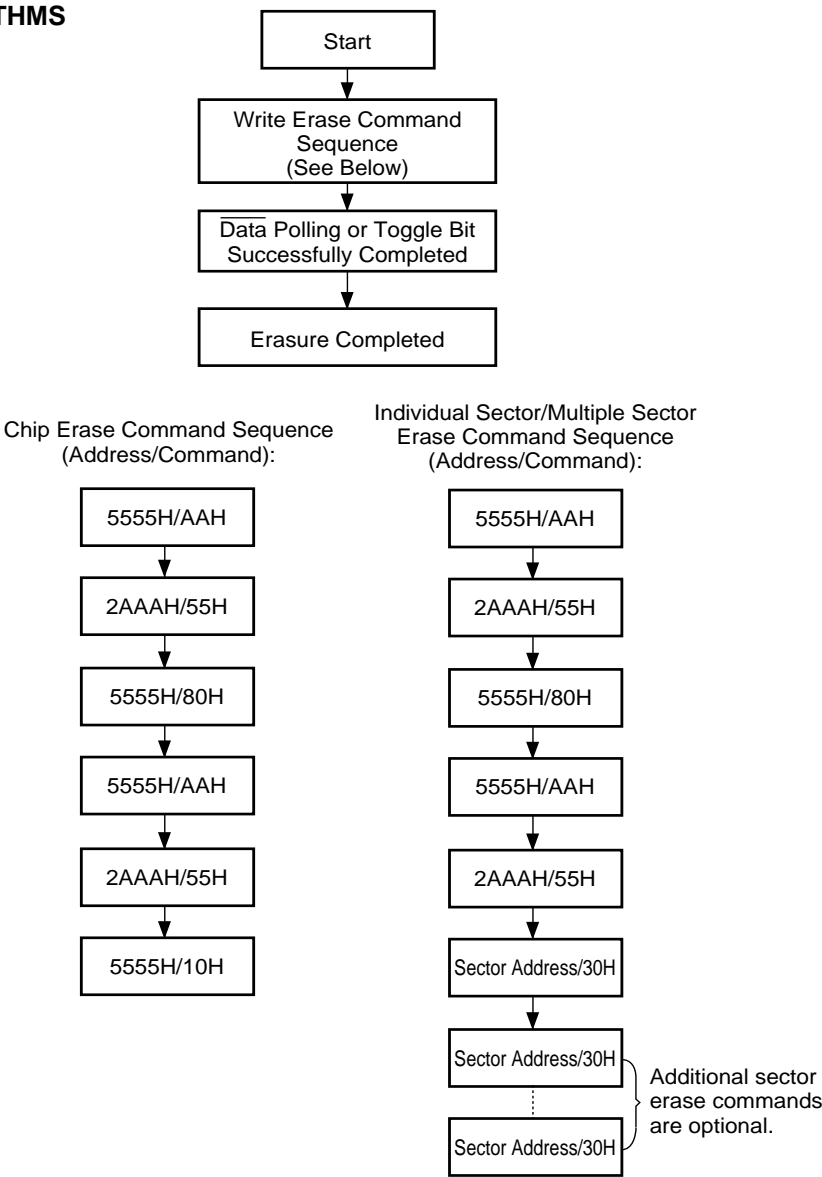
THMS

Start

Write Erase Command Sequence (See Below)

$\overline{\text{Data}}$ Polling or Toggle Bit Successfully Completed

Erasure Completed

Chip Erase Command Sequence (Address/Command):

5555H/AAH

2AAAH/55H

5555H/80H

5555H/AAH

2AAAH/55H

5555H/10H

Individual Sector/Multiple Sector Erase Command Sequence (Address/Command):

5555H/AAH

2AAAH/55H

5555H/80H

5555H/AAH

2AAAH/55H

Sector Address/30H

Sector Address/30H

Sector Address/30H

Additional sector erase commands are optional.